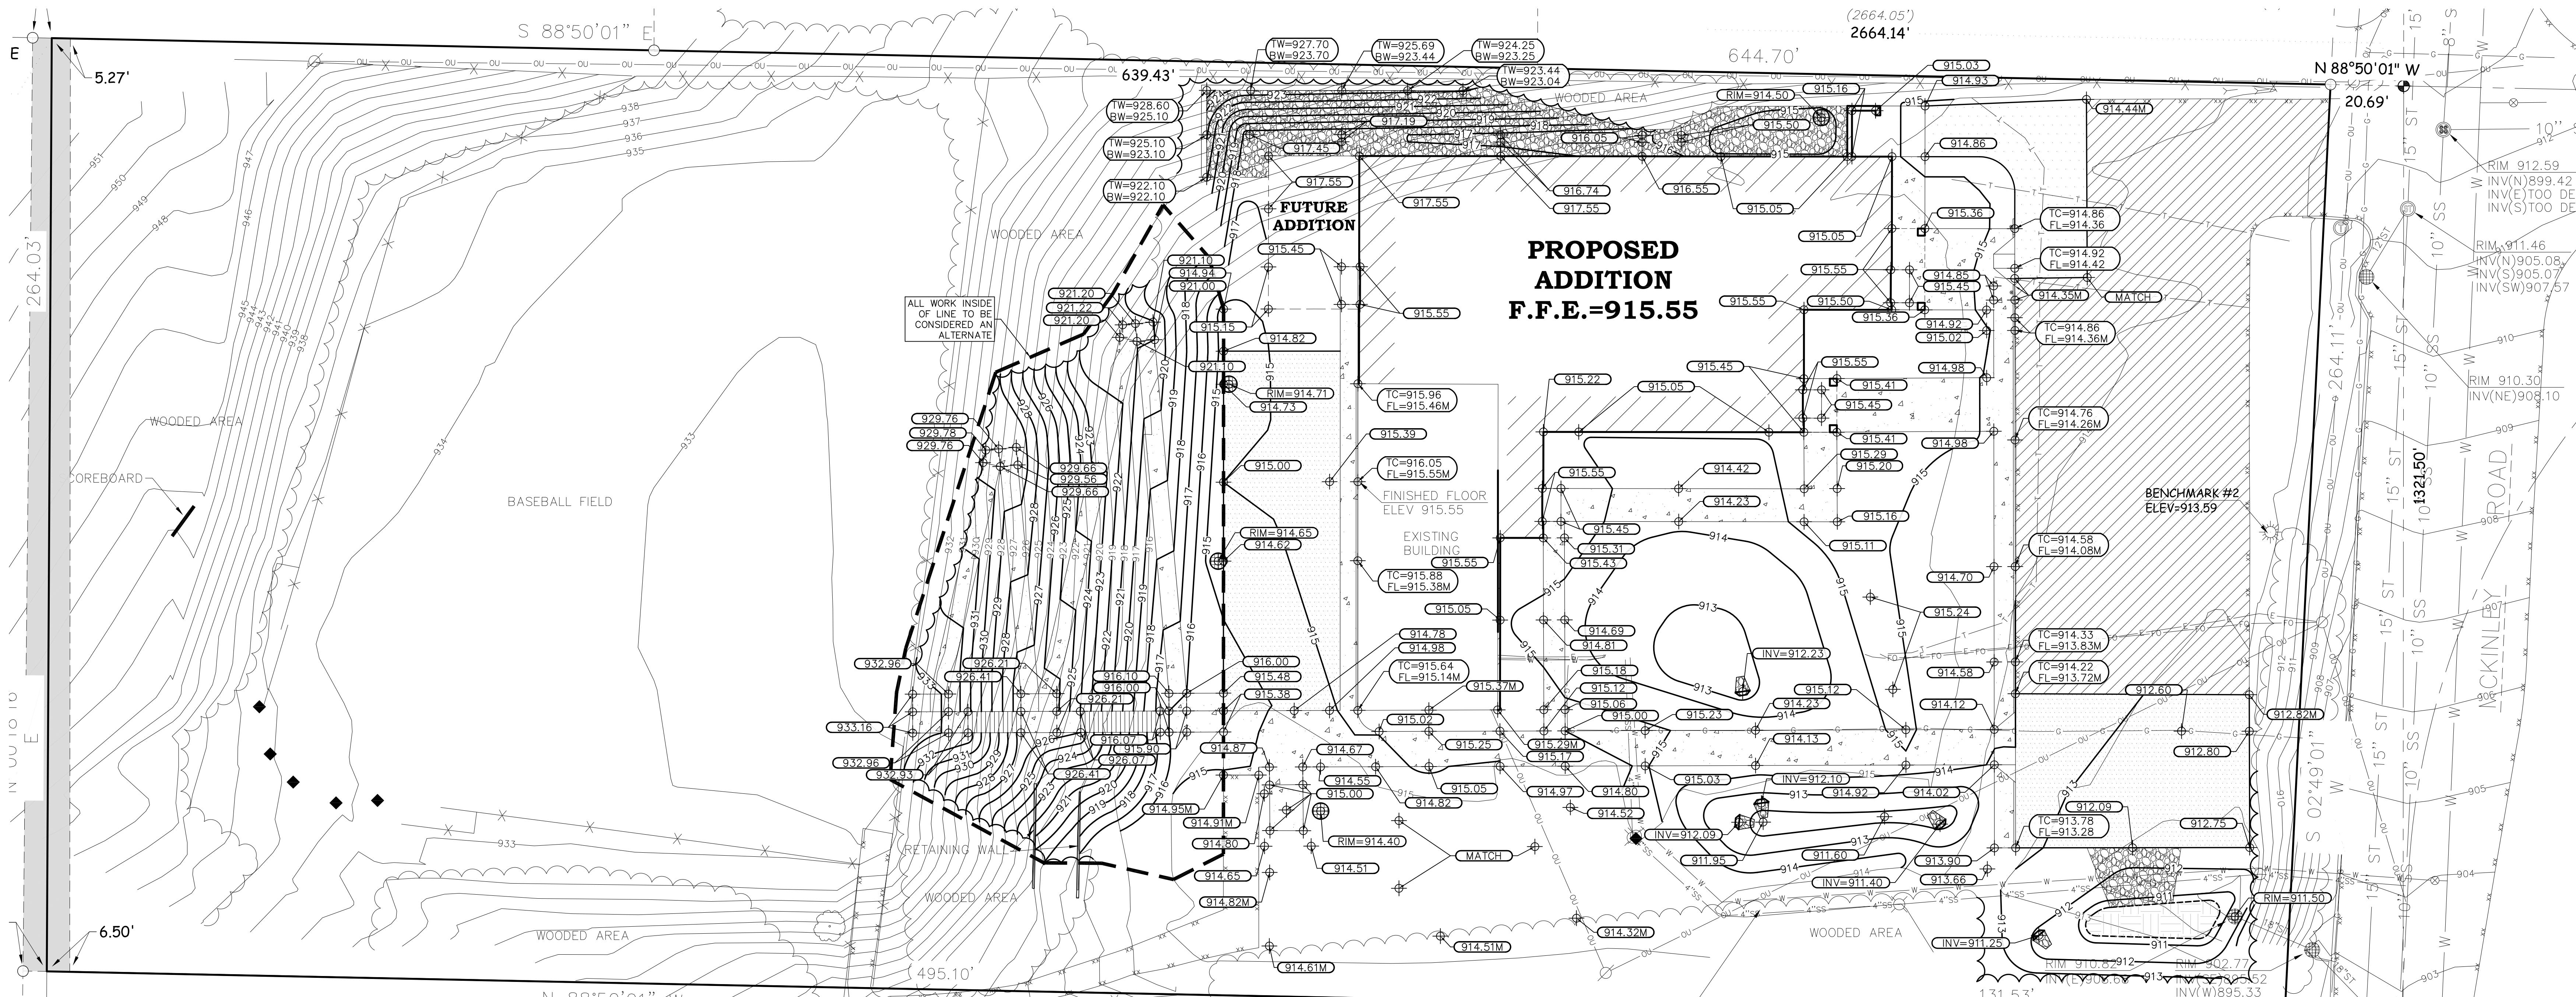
S 88°50'01" E
(2664.05')
2664.14'
644.70'
639.43'
N 88°50'01" W
20.69'
5.27'
264.03'
6.50'
TW=927.70
BW=923.70
TW=925.69
BW=923.44
TW=924.25
BW=923.25
TW=923.44
BW=923.04
TW=928.60
BW=925.10
TW=925.10
BW=923.10
TW=922.10
BW=922.10
WOODED AREA
FUTURE
ADDITION
PROPOSED
ADDITION
F.F.E.=915.55
ALL WORK INSIDE OF LINE TO BE CONSIDERED AN ALTERNATE
WOODED AREA
SCOREBOARD
BASEBALL FIELD
FINISHED FLOOR
ELEV 915.55
EXISTING
BUILDING
RETAINING WALL
WOODED AREA
WOODED AREA
BENCHMARK #2
ELEV=913.59
MATCH
MATCH
RIM=914.50
RIM=914.71
RIM=914.65
RIM=914.40
TC=915.96
FL=915.46M
TC=916.05
FL=915.55M
TC=915.88
FL=915.38M
TC=915.64
FL=915.14M
TC=914.86
FL=914.36
TC=914.92
FL=914.42
TC=914.86
FL=914.36M
TC=914.76
FL=914.26M
TC=914.58
FL=914.08M
TC=914.33
FL=913.83M
TC=914.22
FL=913.72M
TC=913.78
FL=913.28
INV=912.23
INV=912.10
INV=912.09
INV=911.40
INV=911.25
RIM=911.50
RIM 910.82
RIM 902.77
INV(W)895.33
RIM 912.59
INV(N)899.42
INV(E)TOO DE
INV(S)TOO DE
RIM 911.46
INV(N)905.08
INV(S)905.07
INV(SW)907.57
RIM 910.30
INV(NE)908.10
264.11'
1321.50'
S 02°49'01" W
MCKINLEY ROAD
495.10'
131.53'
15" ST
10" SS
8" S
10"
WOODED AREA